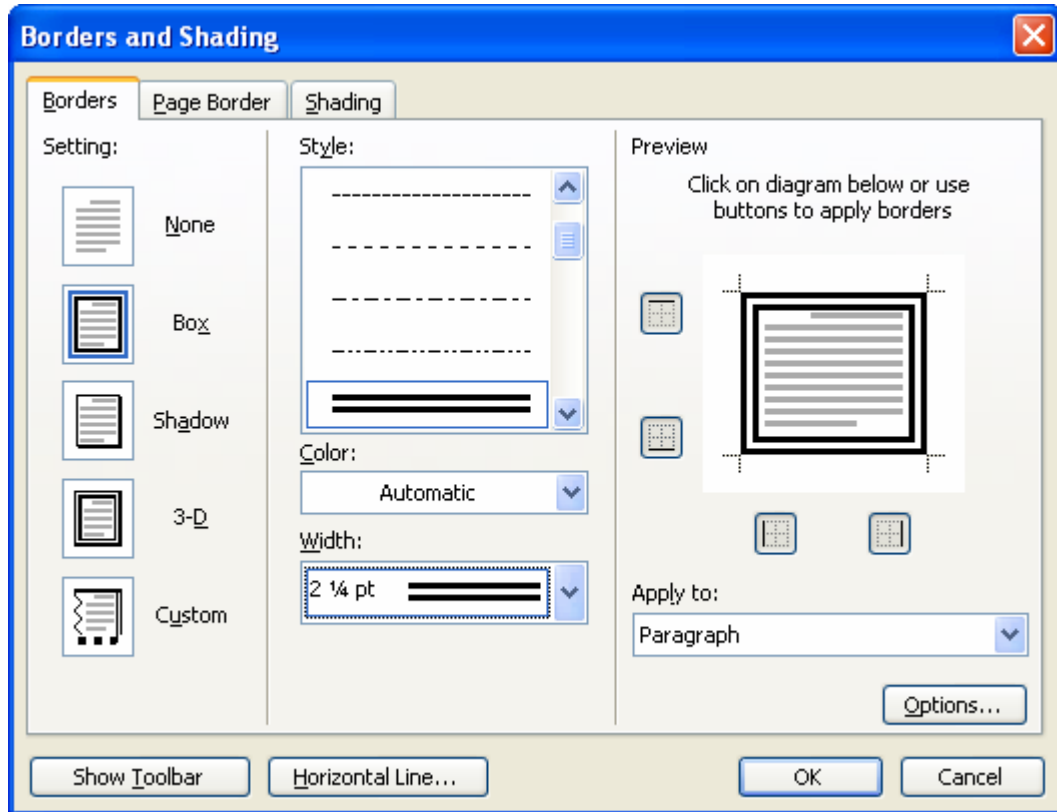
Borders and Shading

Borders | Page Border | Shading

Setting:

None

Box

Shadow

3-D

Custom

Style:

Color:

Automatic

Width:

2 ¼ pt

Preview

Click on diagram below or use buttons to apply borders

Apply to:

Paragraph

Options...

Show Toolbar

Horizontal Line...

OK

Cancel